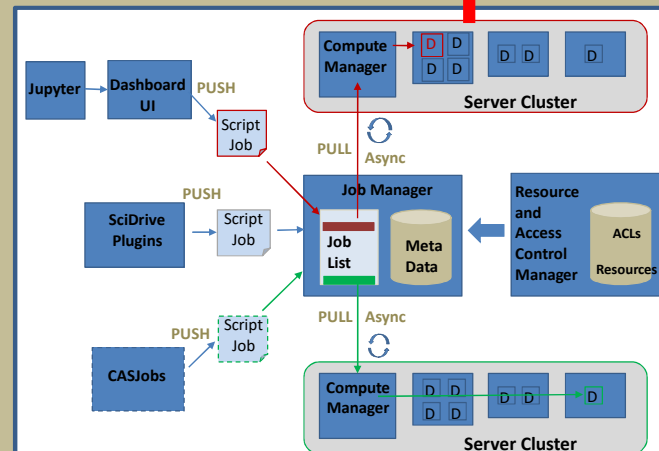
Compute Manager

D D D D

D D

D

Server Cluster

Jupyter

Dashboard UI

PUSH

Script Job

PULL

Async

Job Manager

Resource and Access Control Manager

PUSH

SciDrive Plugins

Script Job

Job List

Meta Data

ACLs

Resources

PUSH

Script Job

CASJobs

PULL

Async

Compute Manager

D D D D

D D

D

Server Cluster